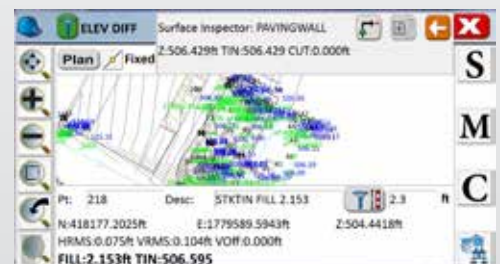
ELEV DIFF
Surface Inspector: PAVINGWALL
Z:506.429ft TIN:506.429 CUT:0.000ft
Plan
Fixed
S
M
C
Pt: 218
Desc: STKTIN FILL 2.153
2.3
ft
N:418177.2025ft
E:1779589.5943ft
Z:504.4418ft
HRMS:0.075ft VRMS:0.104ft VOff:0.000ft
FILL:2.153ft TIN:506.595